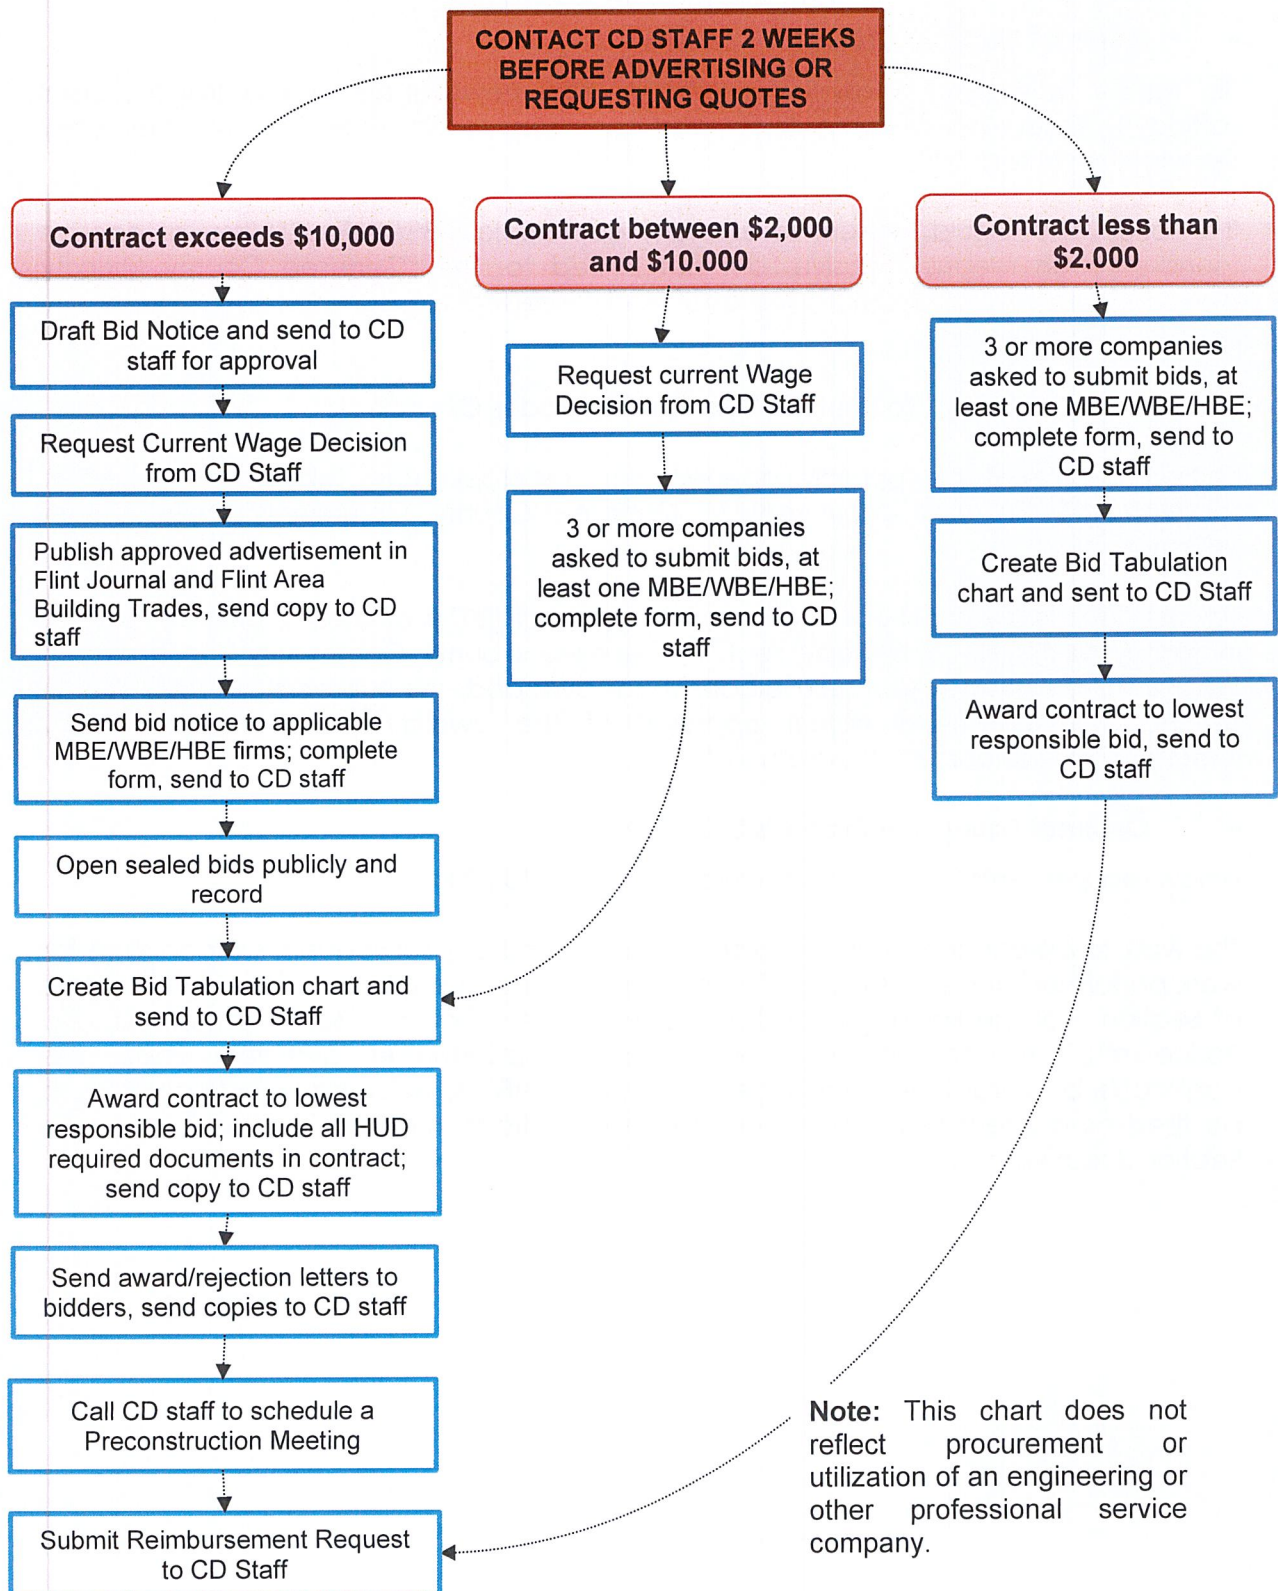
CONTACT CD STAFF 2 WEEKS BEFORE ADVERTISING OR REQUESTING QUOTES

Contract exceeds $10,000

Draft Bid Notice and send to CD staff for approval

Request Current Wage Decision from CD Staff

Publish approved advertisement in Flint Journal and Flint Area Building Trades, send copy to CD staff

Send bid notice to applicable MBE/WBE/HBE firms; complete form, send to CD staff

Open sealed bids publicly and record

Create Bid Tabulation chart and send to CD Staff

Award contract to lowest responsible bid; include all HUD required documents in contract; send copy to CD staff

Send award/rejection letters to bidders, send copies to CD staff

Call CD staff to schedule a Preconstruction Meeting

Submit Reimbursement Request to CD Staff

Contract between $2,000 and $10.000

Request current Wage Decision from CD Staff

3 or more companies asked to submit bids, at least one MBE/WBE/HBE; complete form, send to CD staff

Contract less than $2.000

3 or more companies asked to submit bids, at least one MBE/WBE/HBE; complete form, send to CD staff

Create Bid Tabulation chart and sent to CD Staff

Award contract to lowest responsible bid, send to CD staff

Note: This chart does not reflect procurement or utilization of an engineering or other professional service company.